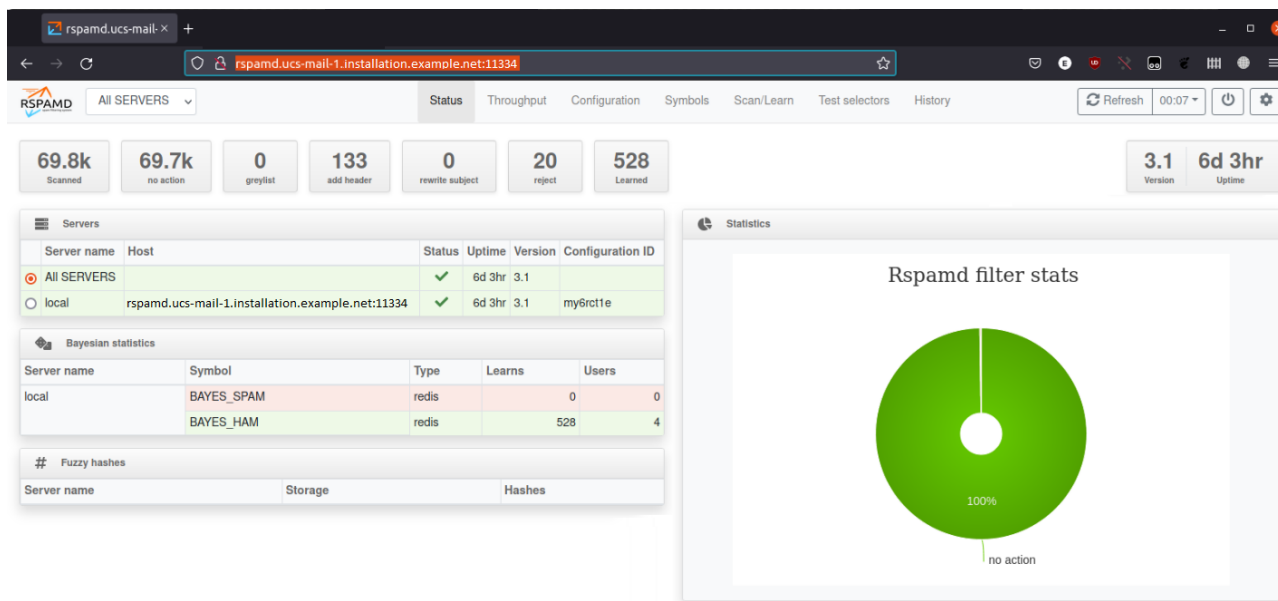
rspamd.ucs-mail- ×
+

rspamd.ucs-mail-1.installation.example.net:11334

RSPAMD
All SERVERS
Status
Throughput
Configuration
Symbols
Scan/Learn
Test selectors
History
Refresh
00:07

69.8k
Scanned
69.7k
no action
0
greylist
133
add header
0
rewrite subject
20
reject
528
Learned
3.1
Version
6d 3hr
Uptime

Servers

| | Server name | Host | Status | Uptime | Version | Configuration ID |
|---|---|---|---|---|---|---|
| | All SERVERS | | ✔ | 6d 3hr | 3.1 | |
| | local | rspamd.ucs-mail-1.installation.example.net:11334 | ✔ | 6d 3hr | 3.1 | my6rct1e |

Bayesian statistics

| Server name | Symbol | Type | Learns | Users |
|---|---|---|---|---|
| local | BAYES_SPAM | redis | 0 | 0 |
| | BAYES_HAM | redis | 528 | 4 |

Fuzzy hashes

| Server name | Storage | Hashes |
|---|---|---|

Statistics

Rspamd filter stats

100%

no action